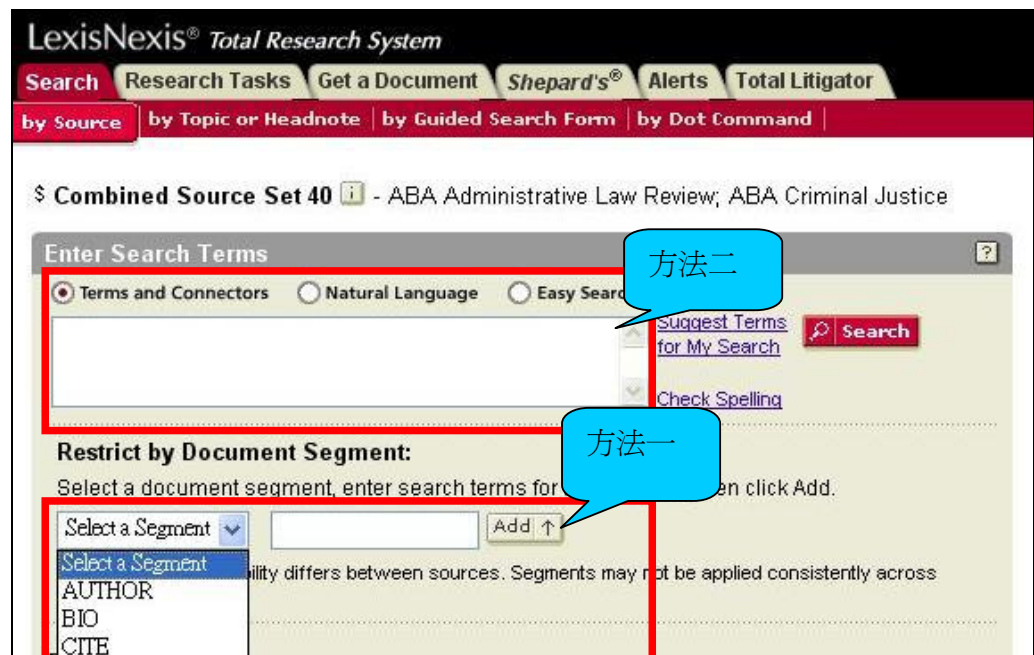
LexisNexis® Total Research System

Search | Research Tasks | Get a Document | Shepard's® | Alerts | Total Litigator

by Source | by Topic or Headnote | by Guided Search Form | by Dot Command

$ Combined Source Set 40 i - ABA Administrative Law Review; ABA Criminal Justice

Enter Search Terms ?

方法二

Terms and Connectors   Natural Language   Easy Searc

Suggest Terms for My Search   Search

Check Spelling

方法一

Restrict by Document Segment:

Select a document segment, enter search terms for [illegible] en click Add.

Select a Segment   Add ↑

Select a Segment
AUTHOR
BIO
CITE

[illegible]ility differs between sources. Segments may n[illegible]t be applied consistently across